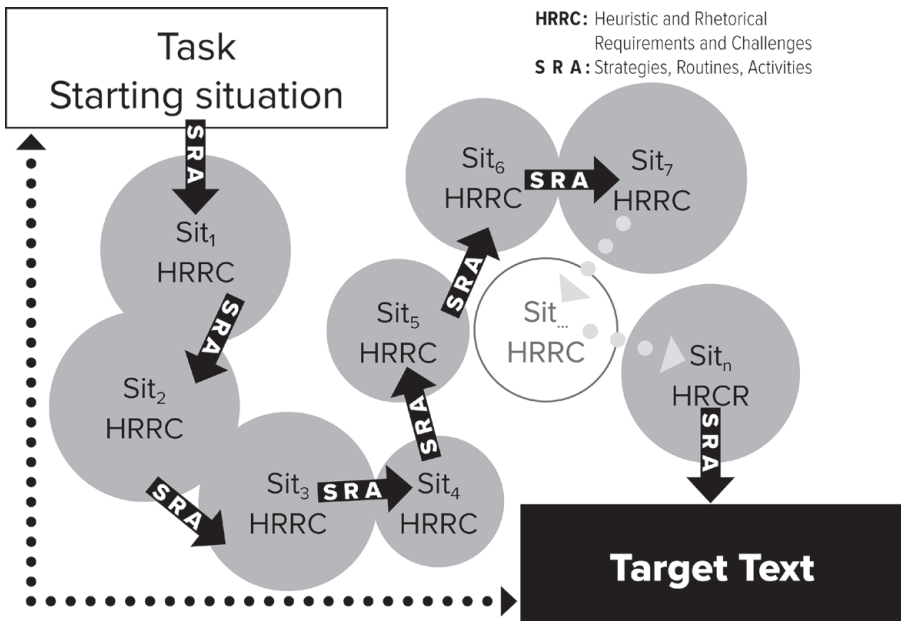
Task
Starting situation

HRRC: Heuristic and Rhetorical Requirements and Challenges
S R A: Strategies, Routines, Activities

SRA

Sit$_1$
HRRC

SRA

Sit$_2$
HRRC

SRA

Sit$_3$
HRRC

SRA

Sit$_4$
HRRC

SRA

Sit$_5$
HRRC

SRA

Sit$_6$
HRRC

SRA

Sit$_7$
HRRC

Sit$_{...}$
HRRC

Sit$_n$
HRCR

SRA

Target Text